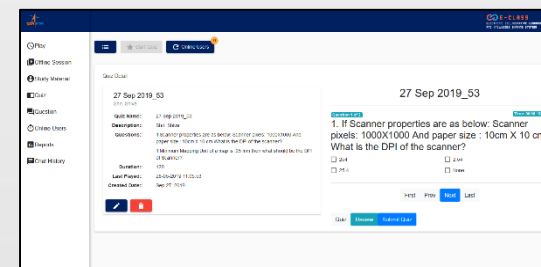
E-CLASS

Plot
Offline Session
Study Material
Quiz
Question
Online Users
Reports
Chat History

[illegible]
Start Quiz
Show Users

Quiz Detail

27 Sep 2019_53

Quiz Name: 27 Sep 2019_53
Description: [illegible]
Questions: If Scanner properties are as below: Scanner pixels: 1000X1000 And paper size : 10cm X 10 cm What is the DPI of the scanner?
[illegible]
Duration: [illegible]
Last Played: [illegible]
Created Date: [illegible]

27 Sep 2019_53

Question 1 of 3
1. If Scanner properties are as below: Scanner pixels: 1000X1000 And paper size : 10cm X 10 cm What is the DPI of the scanner?

254
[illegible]
25.4
None

First Prev Next Last

Quiz Resume Submit Quiz